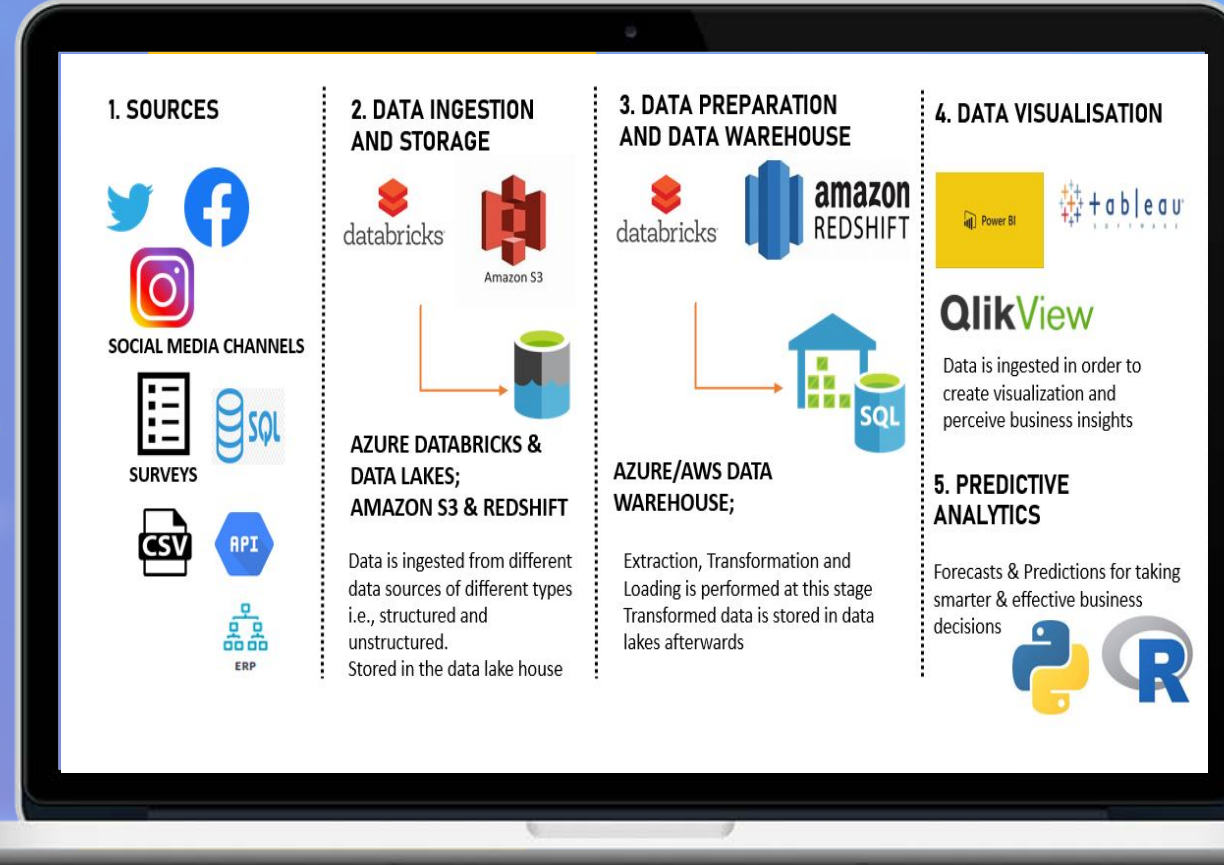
1. SOURCES

SOCIAL MEDIA CHANNELS

SQL

SURVEYS

CSV

API

ERP

2. DATA INGESTION AND STORAGE

databricks

Amazon S3

AZURE DATABRICKS & DATA LAKES; AMAZON S3 & REDSHIFT

Data is ingested from different data sources of different types i.e., structured and unstructured.
Stored in the data lake house

3. DATA PREPARATION AND DATA WAREHOUSE

databricks

amazon REDSHIFT

SQL

AZURE/AWS DATA WAREHOUSE;

Extraction, Transformation and Loading is performed at this stage
Transformed data is stored in data lakes afterwards

4. DATA VISUALISATION

Power BI

tableau SOFTWARE

QlikView

Data is ingested in order to create visualization and perceive business insights

5. PREDICTIVE ANALYTICS

Forecasts & Predictions for taking smarter & effective business decisions

R